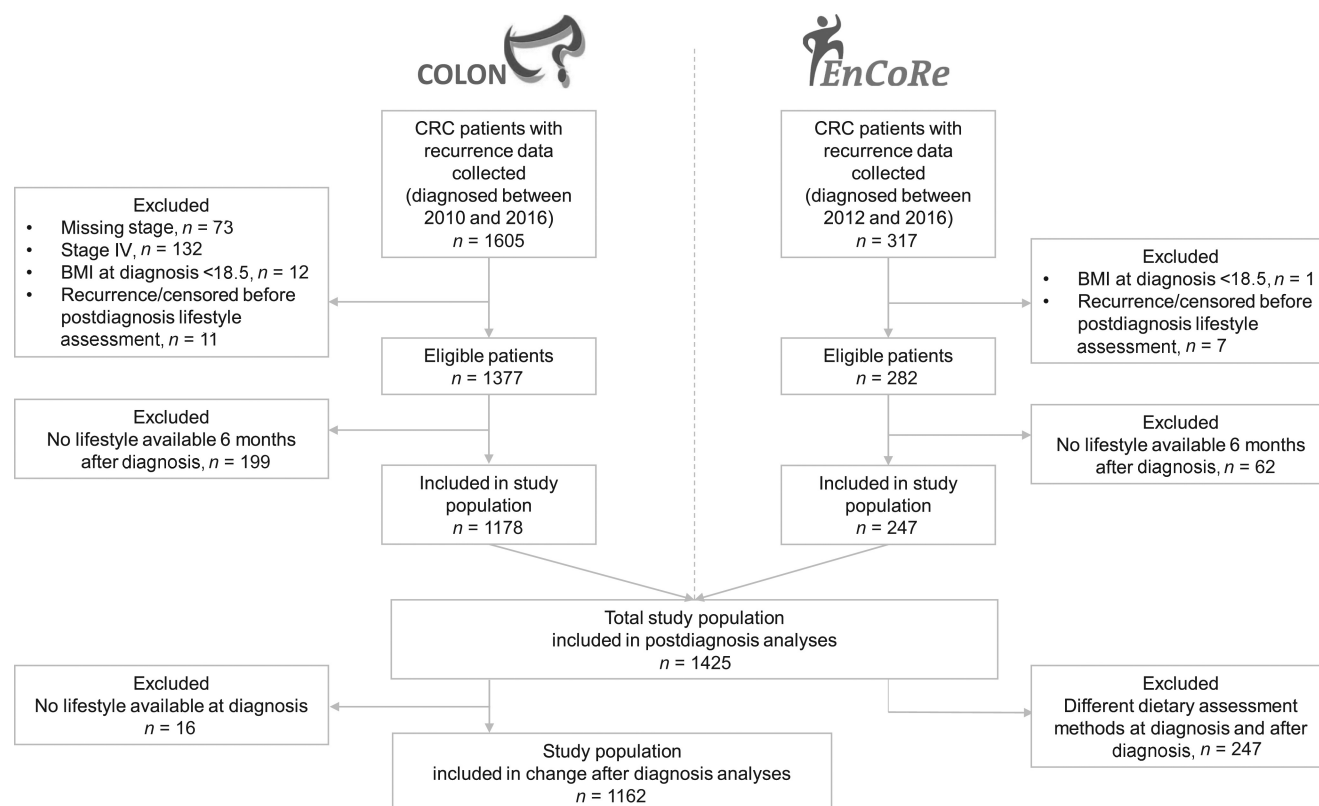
COLON

EnCoRe

CRC patients with recurrence data collected (diagnosed between 2010 and 2016) $n$ = 1605

Excluded
• Missing stage, $n$ = 73
• Stage IV, $n$ = 132
• BMI at diagnosis <18.5, $n$ = 12
• Recurrence/censored before postdiagnosis lifestyle assessment, $n$ = 11

Eligible patients $n$ = 1377

Excluded
No lifestyle available 6 months after diagnosis, $n$ = 199

Included in study population $n$ = 1178

CRC patients with recurrence data collected (diagnosed between 2012 and 2016) $n$ = 317

Excluded
• BMI at diagnosis <18.5, $n$ = 1
• Recurrence/censored before postdiagnosis lifestyle assessment, $n$ = 7

Eligible patients $n$ = 282

Excluded
No lifestyle available 6 months after diagnosis, $n$ = 62

Included in study population $n$ = 247

Total study population included in postdiagnosis analyses $n$ = 1425

Excluded
No lifestyle available at diagnosis $n$ = 16

Excluded
Different dietary assessment methods at diagnosis and after diagnosis, $n$ = 247

Study population included in change after diagnosis analyses $n$ = 1162